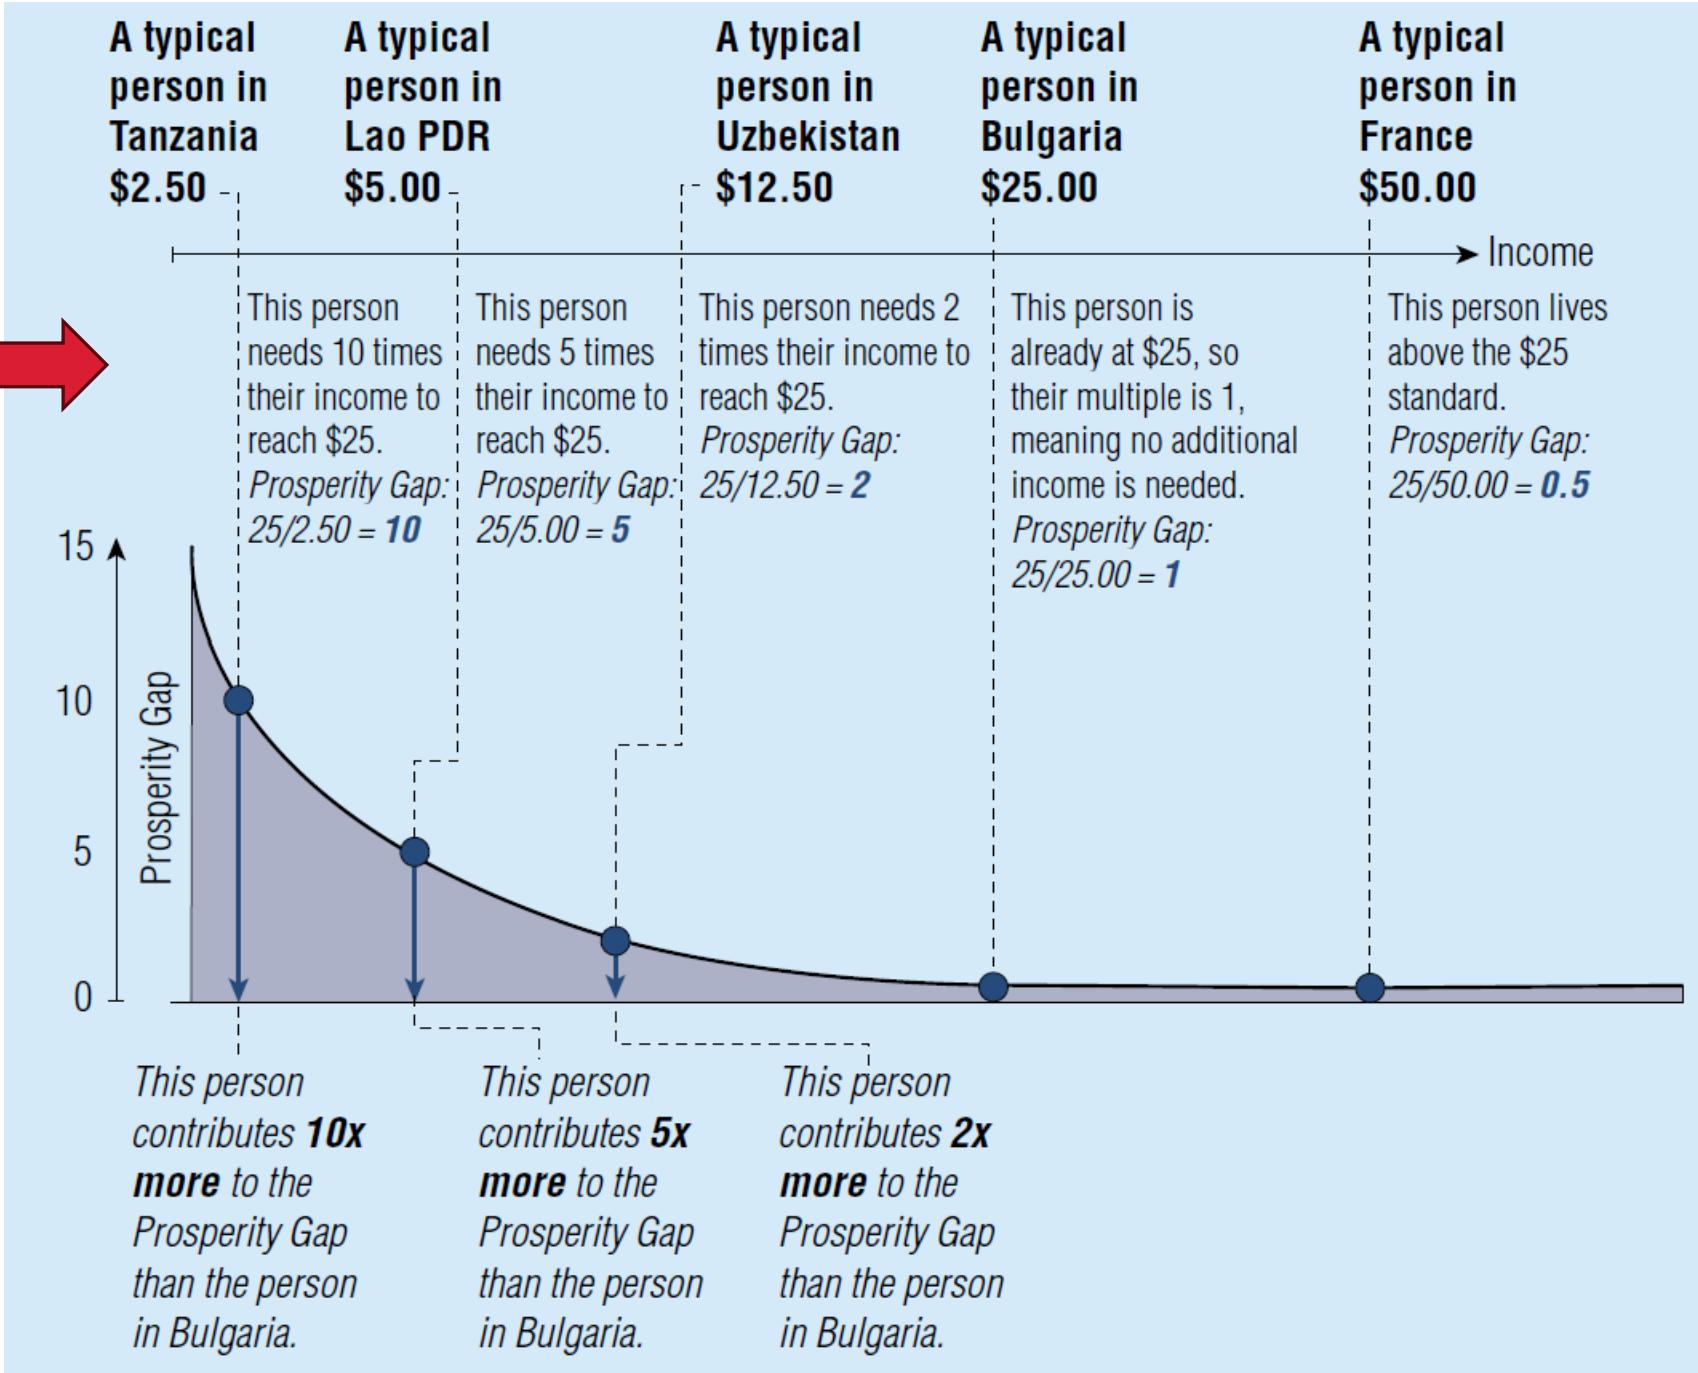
A typical person in Tanzania $2.50

A typical person in Lao PDR $5.00

A typical person in Uzbekistan $12.50

A typical person in Bulgaria $25.00

A typical person in France $50.00

Income

This person needs 10 times their income to reach $25. Prosperity Gap: 25/2.50 = 10

This person needs 5 times their income to reach $25. Prosperity Gap: 25/5.00 = 5

This person needs 2 times their income to reach $25. Prosperity Gap: 25/12.50 = 2

This person is already at $25, so their multiple is 1, meaning no additional income is needed. Prosperity Gap: 25/25.00 = 1

This person lives above the $25 standard. Prosperity Gap: 25/50.00 = 0.5

15

10

5

0

Prosperity Gap

This person contributes 10x more to the Prosperity Gap than the person in Bulgaria.

This person contributes 5x more to the Prosperity Gap than the person in Bulgaria.

This person contributes 2x more to the Prosperity Gap than the person in Bulgaria.